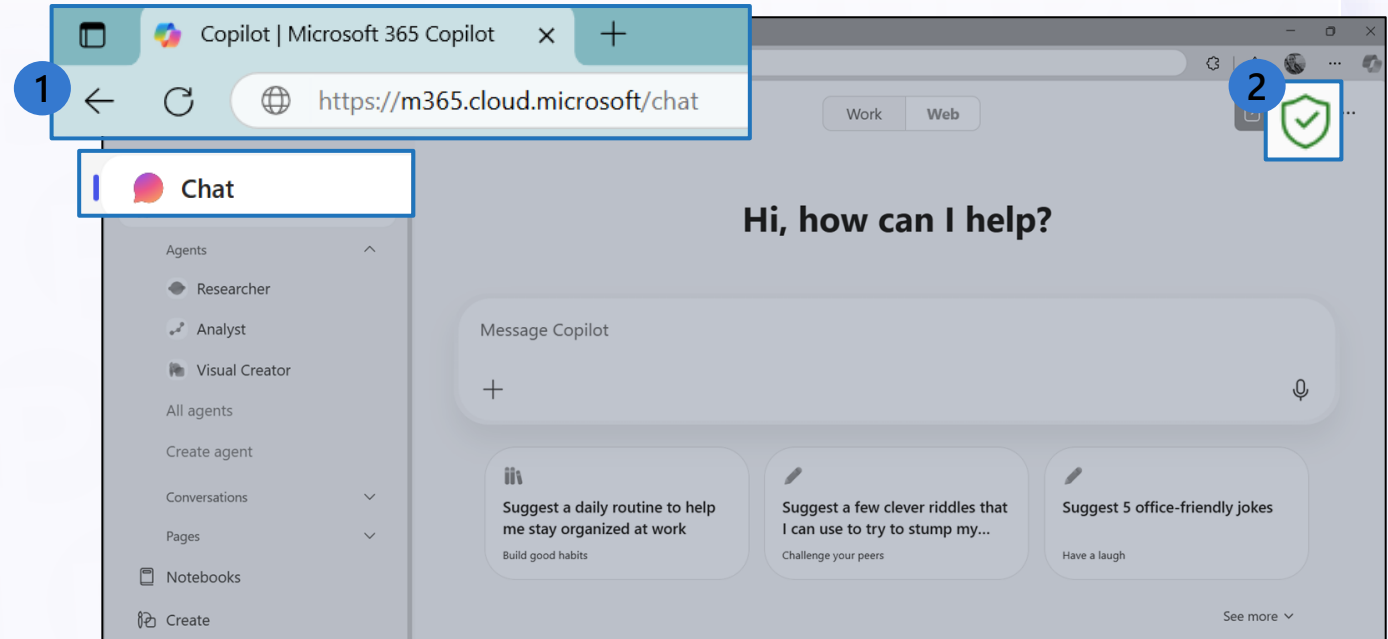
Copilot | Microsoft 365 Copilot

1

https://m365.cloud.microsoft/chat

Work Web

2

Chat

Hi, how can I help?

Agents

Researcher

Analyst

Visual Creator

All agents

Create agent

Conversations

Pages

Notebooks

Create

Message Copilot

Suggest a daily routine to help me stay organized at work
Build good habits

Suggest a few clever riddles that I can use to try to stump my...
Challenge your peers

Suggest 5 office-friendly jokes
Have a laugh

See more